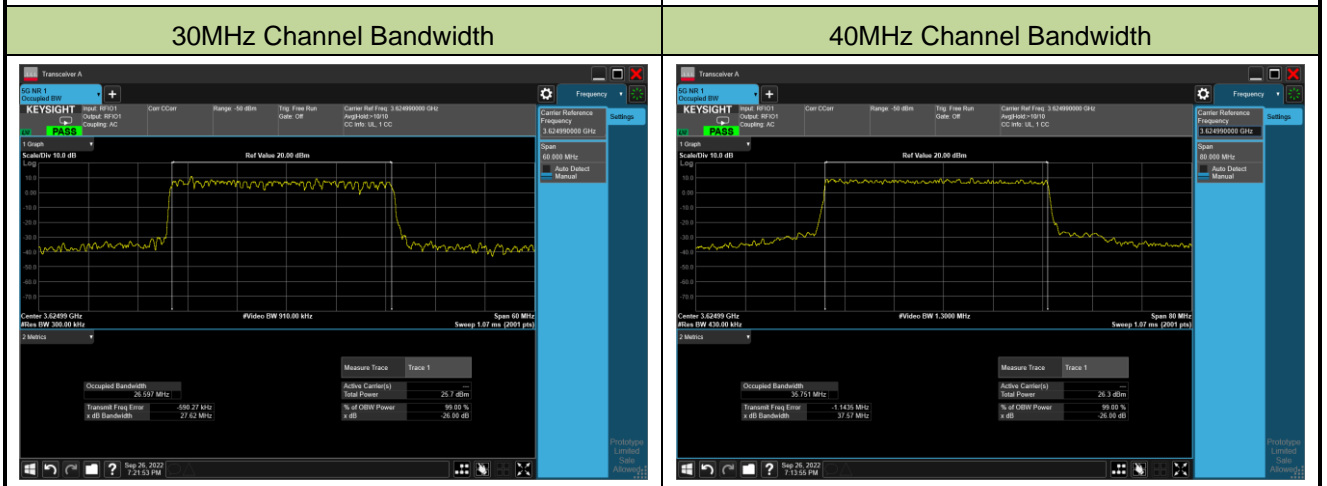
| 30MHz Channel Bandwidth | 40MHz Channel Bandwidth |
|---|---|

Transceiver A

5G NR 1
Occupied BW

Frequency

KEYSIGHT Input: RFIO1 Output: RFIO1 Coupling: AC

Corr CCorr

Range: -50 dBm

Trig: Free Run Gate: Off

Carrier Ref Freq: 3.624990000 GHz Avg|Hold:>10/10 CC Info: UL, 1 CC

PASS

Carrier Reference Frequency 3.624990000 GHz

Settings

1 Graph

Scale/Div 10.0 dB

Log

Ref Value 20.00 dBm

Span 60.000 MHz

Auto Detect Manual

10.0
0.00
-10.0
-20.0
-30.0
-40.0
-50.0
-60.0
-70.0

Center 3.62499 GHz
#Res BW 300.00 kHz

#Video BW 910.00 kHz

Span 60 MHz
Sweep 1.07 ms (2001 pts)

2 Metrics

Measure Trace Trace 1

Occupied Bandwidth 26.597 MHz

Active Carrier(s) ---
Total Power 25.7 dBm

Transmit Freq Error -590.27 kHz
x dB Bandwidth 27.62 MHz

% of OBW Power 99.00 %
x dB -26.00 dB

Prototype Limited Sale Allowed

Sep 26, 2022 7:21:53 PM

Transceiver A

5G NR 1
Occupied BW

Frequency

KEYSIGHT Input: RFIO1 Output: RFIO1 Coupling: AC

Corr CCorr

Range: -50 dBm

Trig: Free Run Gate: Off

Carrier Ref Freq: 3.624990000 GHz Avg|Hold:>10/10 CC Info: UL, 1 CC

PASS

Carrier Reference Frequency 3.624990000 GHz

Settings

1 Graph

Scale/Div 10.0 dB

Log

Ref Value 20.00 dBm

Span 80.000 MHz

Auto Detect Manual

10.0
0.00
-10.0
-20.0
-30.0
-40.0
-50.0
-60.0
-70.0

Center 3.62499 GHz
#Res BW 430.00 kHz

#Video BW 1.3000 MHz

Span 80 MHz
Sweep 1.07 ms (2001 pts)

2 Metrics

Measure Trace Trace 1

Occupied Bandwidth 35.751 MHz

Active Carrier(s) ---
Total Power 26.3 dBm

Transmit Freq Error -1.1435 MHz
x dB Bandwidth 37.57 MHz

% of OBW Power 99.00 %
x dB -26.00 dB

Prototype Limited Sale Allowed

Sep 26, 2022 7:13:55 PM